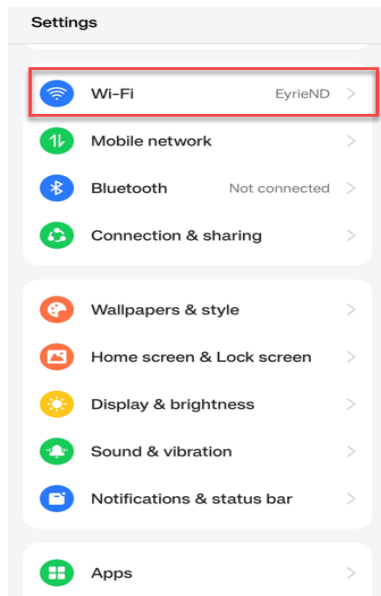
Settings

Wi-Fi EyrieND >

Mobile network >

Bluetooth Not connected >

Connection & sharing >

Wallpapers & style >

Home screen & Lock screen >

Display & brightness >

Sound & vibration >

Notifications & status bar >

Apps >